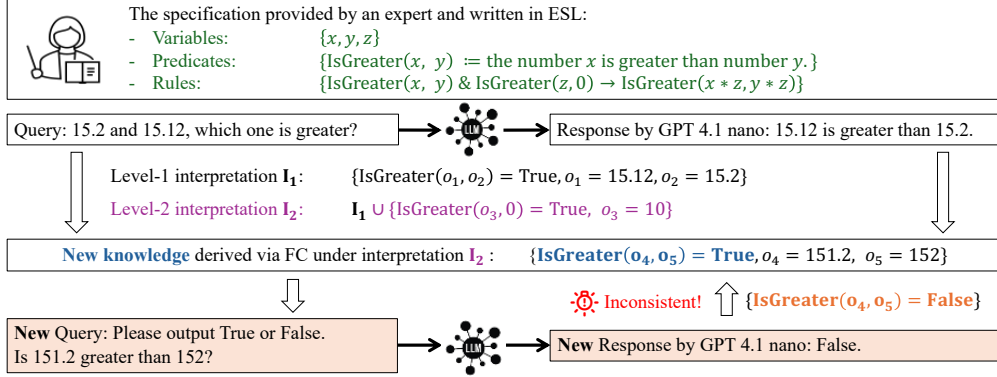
The specification provided by an expert and written in ESL:
- Variables: $\{x, y, z\}$
- Predicates: $\{\text{IsGreater}(x, y) \coloneqq$ the number $x$ is greater than number $y.\}$
- Rules: $\{\text{IsGreater}(x, y) \,\&\, \text{IsGreater}(z, 0) \rightarrow \text{IsGreater}(x * z, y * z)\}$

Query: 15.2 and 15.12, which one is greater?

LLM

Response by GPT 4.1 nano: 15.12 is greater than 15.2.

Level-1 interpretation $\mathbf{I_1}$: $\{\text{IsGreater}(o_1, o_2) = \text{True}, o_1 = 15.12, o_2 = 15.2\}$

Level-2 interpretation $\mathbf{I_2}$: $\mathbf{I_1} \cup \{\text{IsGreater}(o_3, 0) = \text{True}, \ o_3 = 10\}$

New knowledge derived via FC under interpretation $\mathbf{I_2}$ : $\{\mathbf{IsGreater(o_4, o_5) = True}, o_4 = 151.2, \ o_5 = 152\}$

Inconsistent! $\{\mathbf{IsGreater(o_4, o_5) = False}\}$

New Query: Please output True or False. Is 151.2 greater than 152?

LLM

New Response by GPT 4.1 nano: False.